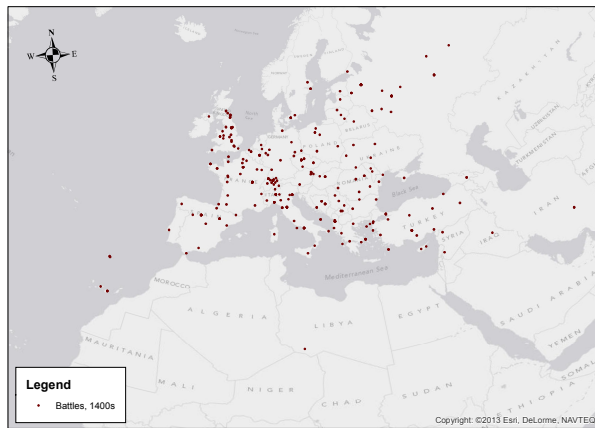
N
W
E
S

Black Sea
Mediterranean Sea
MOROCCO
ALGERIA
LIBYA
EGYPT
MAURITANIA
MALI
NIGER
CHAD
SUDAN
TURKEY
SYRIA
IRAQ
IRAN
SAUDI ARABIA
YEMEN
ETHIOPIA
SOMALIA
UZBEKISTAN
TURKMENISTAN

Legend
Battles, 1400s

Copyright: ©2013 Esri, DeLorme, NAVTEQ